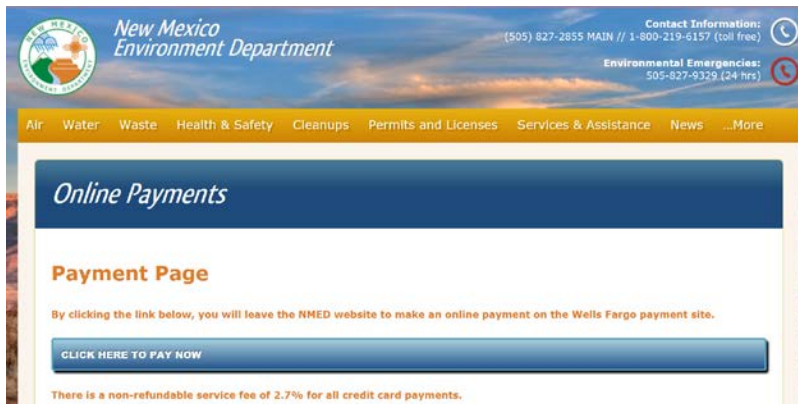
NEW MEXICO
ENVIRONMENT DEPARTMENT

New Mexico
Environment Department

Contact Information:
(505) 827-2855 MAIN // 1-800-219-6157 (toll free)

Environmental Emergencies:
505-827-9329 (24 hrs)

Air Water Waste Health & Safety Cleanups Permits and Licenses Services & Assistance News ...More

Online Payments

Payment Page

By clicking the link below, you will leave the NMED website to make an online payment on the Wells Fargo payment site.

CLICK HERE TO PAY NOW

There is a non-refundable service fee of 2.7% for all credit card payments.